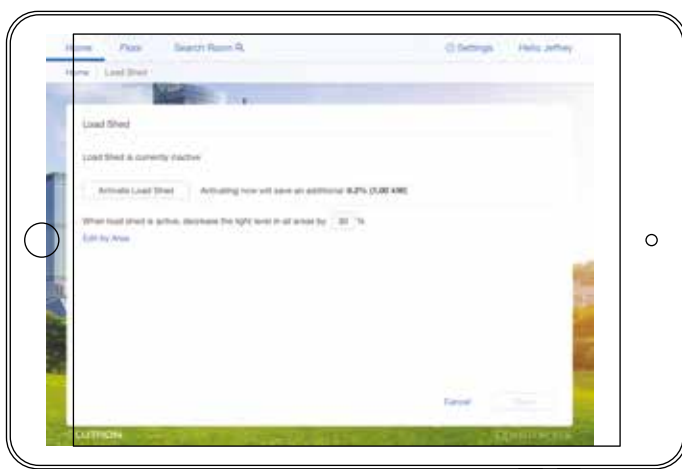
Home Floor Search Room ⚲ ⚙ Settings Hello Jeffrey

Home Load Shed

Load Shed

Load Shed is currently inactive

Activate Load Shed Activating now will save an additional 6.2% (1.00 kW)

When load shed is active, decrease the light level in all areas by 20 %

Edit by Area

Cancel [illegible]

LUTRON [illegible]